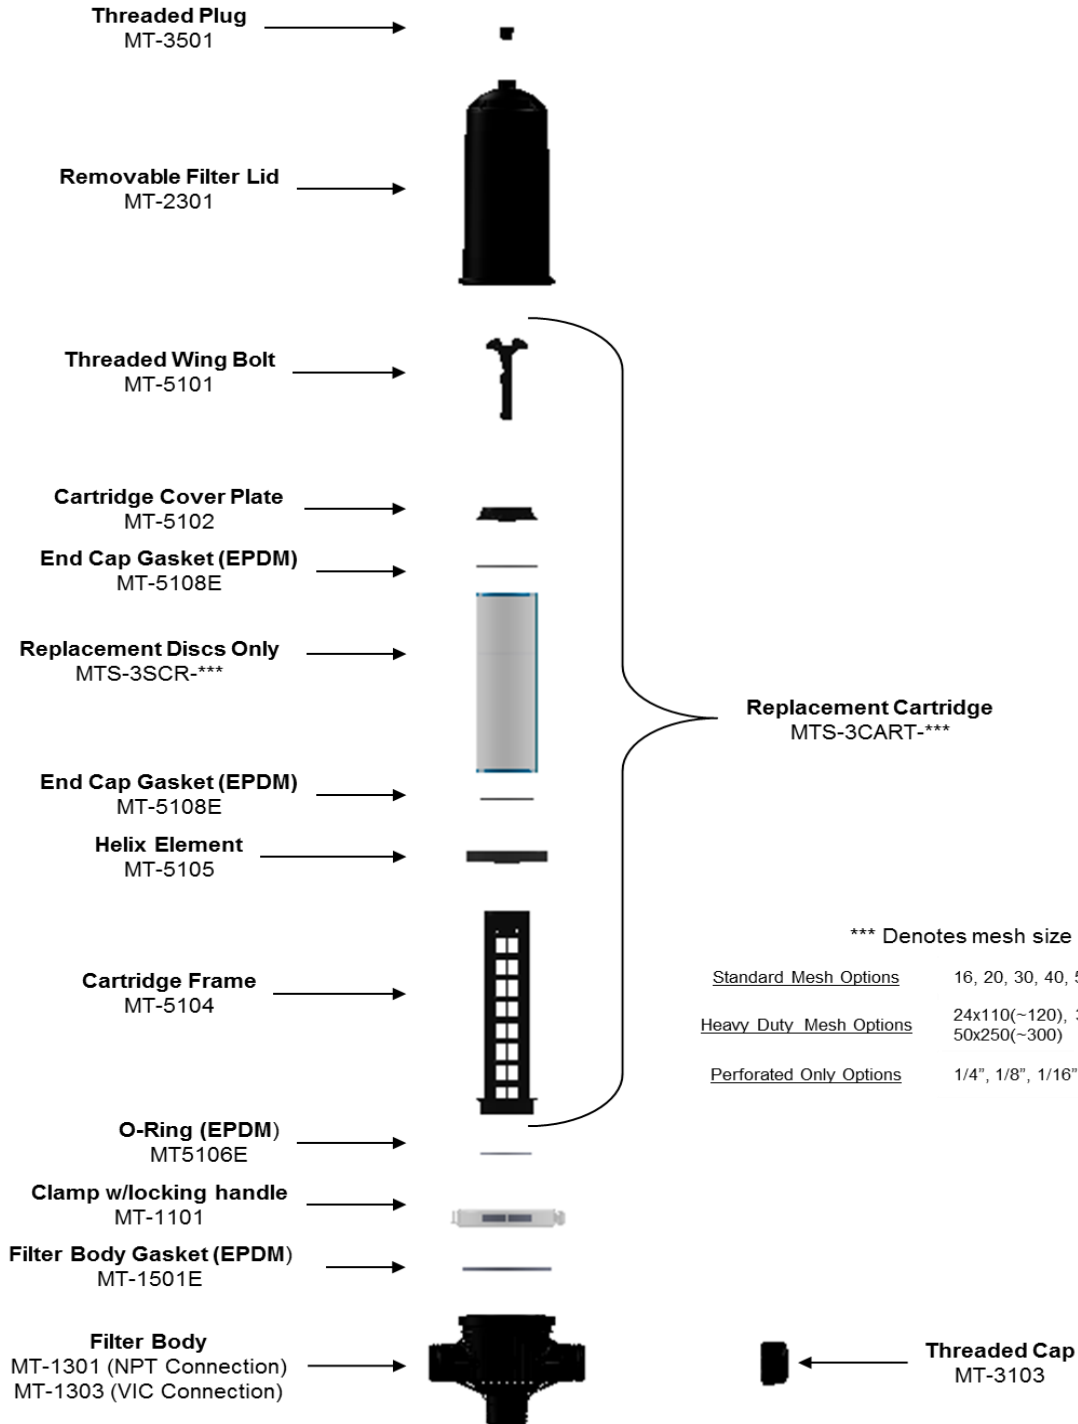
Threaded Plug
MT-3501

Removable Filter Lid
MT-2301

Threaded Wing Bolt
MT-5101

Cartridge Cover Plate
MT-5102

End Cap Gasket (EPDM)
MT-5108E

Replacement Discs Only
MTS-3SCR-***

Replacement Cartridge
MTS-3CART-***

End Cap Gasket (EPDM)
MT-5108E

Helix Element
MT-5105

*** Denotes mesh size

Cartridge Frame
MT-5104

| Standard Mesh Options | 16, 20, 30, 40, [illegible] |
|---|---|
| Heavy Duty Mesh Options | 24x110(~120), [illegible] 50x250(~300) |
| Perforated Only Options | 1/4", 1/8", 1/16" |

O-Ring (EPDM)
MT5106E

Clamp w/locking handle
MT-1101

Filter Body Gasket (EPDM)
MT-1501E

Filter Body
MT-1301 (NPT Connection)
MT-1303 (VIC Connection)

Threaded Cap
MT-3103